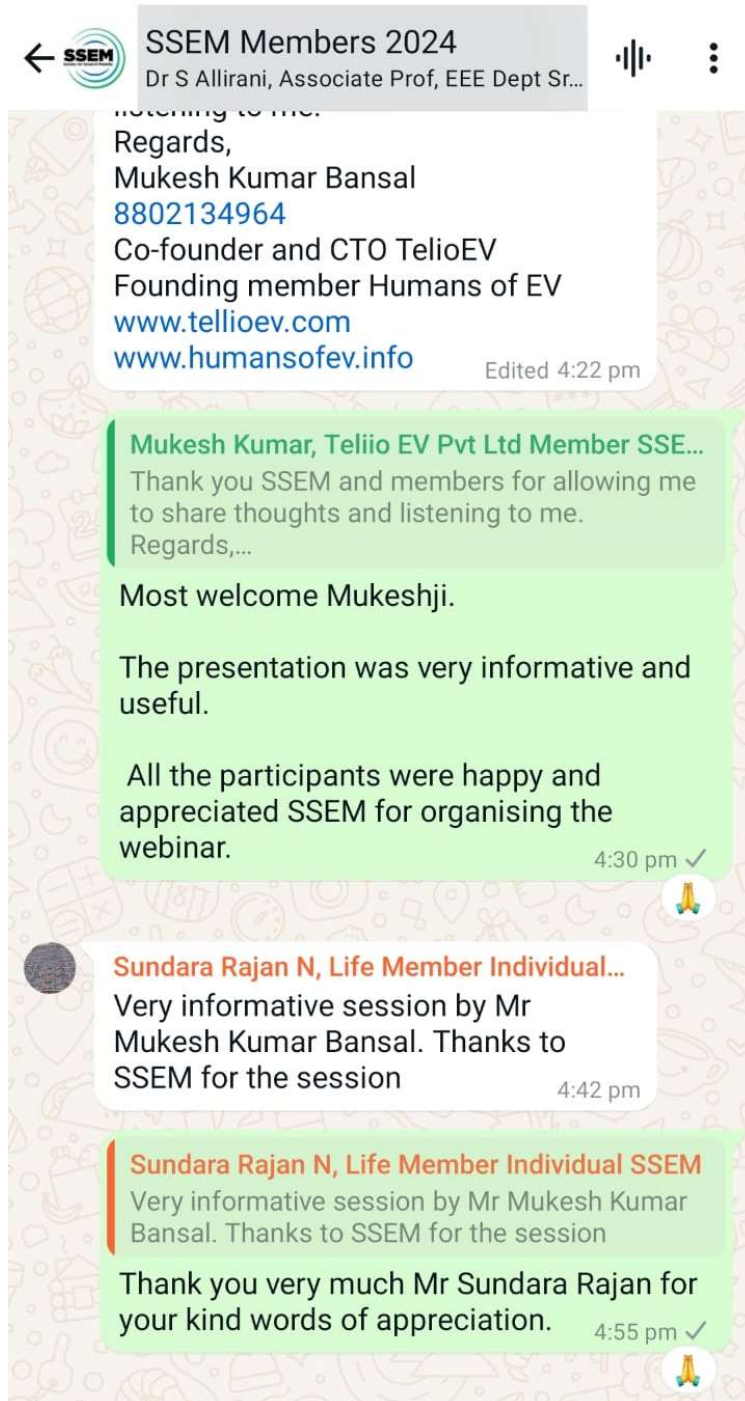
SSEM

SSEM Members 2024
Dr S Allirani, Associate Prof, EEE Dept Sr...

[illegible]
Regards,
Mukesh Kumar Bansal
8802134964
Co-founder and CTO TelioEV
Founding member Humans of EV
www.tellioev.com
www.humansofev.info
Edited 4:22 pm

Mukesh Kumar, Teliio EV Pvt Ltd Member SSE...
Thank you SSEM and members for allowing me to share thoughts and listening to me.
Regards,...

Most welcome Mukeshji.

The presentation was very informative and useful.

All the participants were happy and appreciated SSEM for organising the webinar.
4:30 pm

🙏

Sundara Rajan N, Life Member Individual...
Very informative session by Mr Mukesh Kumar Bansal. Thanks to SSEM for the session
4:42 pm

Sundara Rajan N, Life Member Individual SSEM
Very informative session by Mr Mukesh Kumar Bansal. Thanks to SSEM for the session

Thank you very much Mr Sundara Rajan for your kind words of appreciation.
4:55 pm

🙏